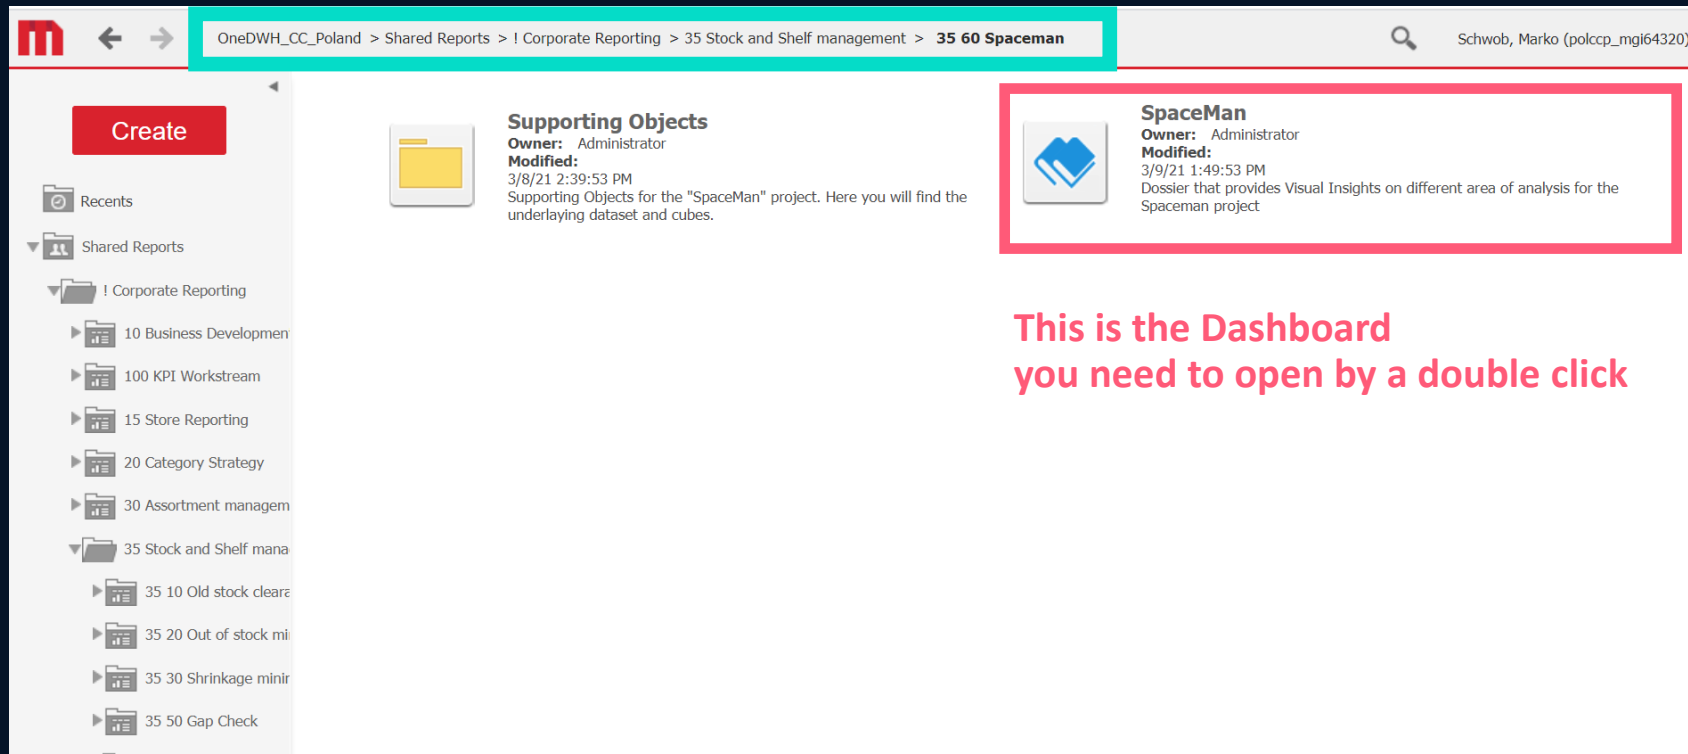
OneDWH_CC_Poland > Shared Reports > ! Corporate Reporting > 35 Stock and Shelf management > 35 60 Spaceman

Schwob, Marko (polccp_mgi64320)

Create

Recents

Shared Reports

! Corporate Reporting

10 Business Developmen

100 KPI Workstream

15 Store Reporting

20 Category Strategy

30 Assortment managem

35 Stock and Shelf mana

35 10 Old stock cleara

35 20 Out of stock mi

35 30 Shrinkage minir

35 50 Gap Check

Supporting Objects
Owner: Administrator
Modified:
3/8/21 2:39:53 PM
Supporting Objects for the "SpaceMan" project. Here you will find the underlaying dataset and cubes.

SpaceMan
Owner: Administrator
Modified:
3/9/21 1:49:53 PM
Dossier that provides Visual Insights on different area of analysis for the Spaceman project

This is the Dashboard
you need to open by a double click